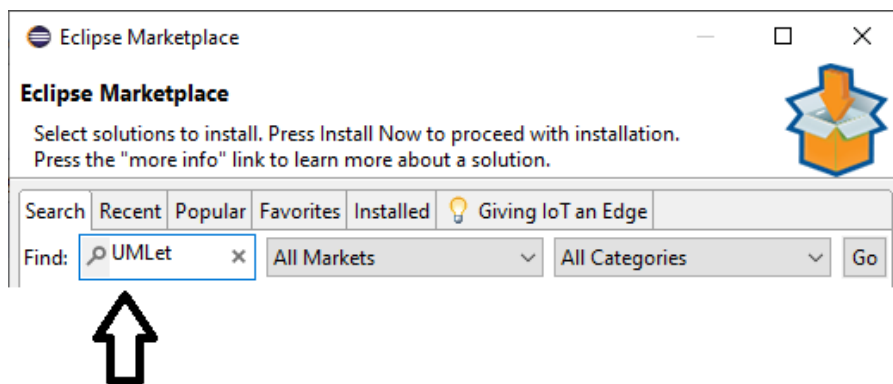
Eclipse Marketplace

Eclipse Marketplace

Select solutions to install. Press Install Now to proceed with installation.
Press the "more info" link to learn more about a solution.

Search | Recent | Popular | Favorites | Installed | Giving IoT an Edge

Find: UMLet ×  All Markets  All Categories  Go